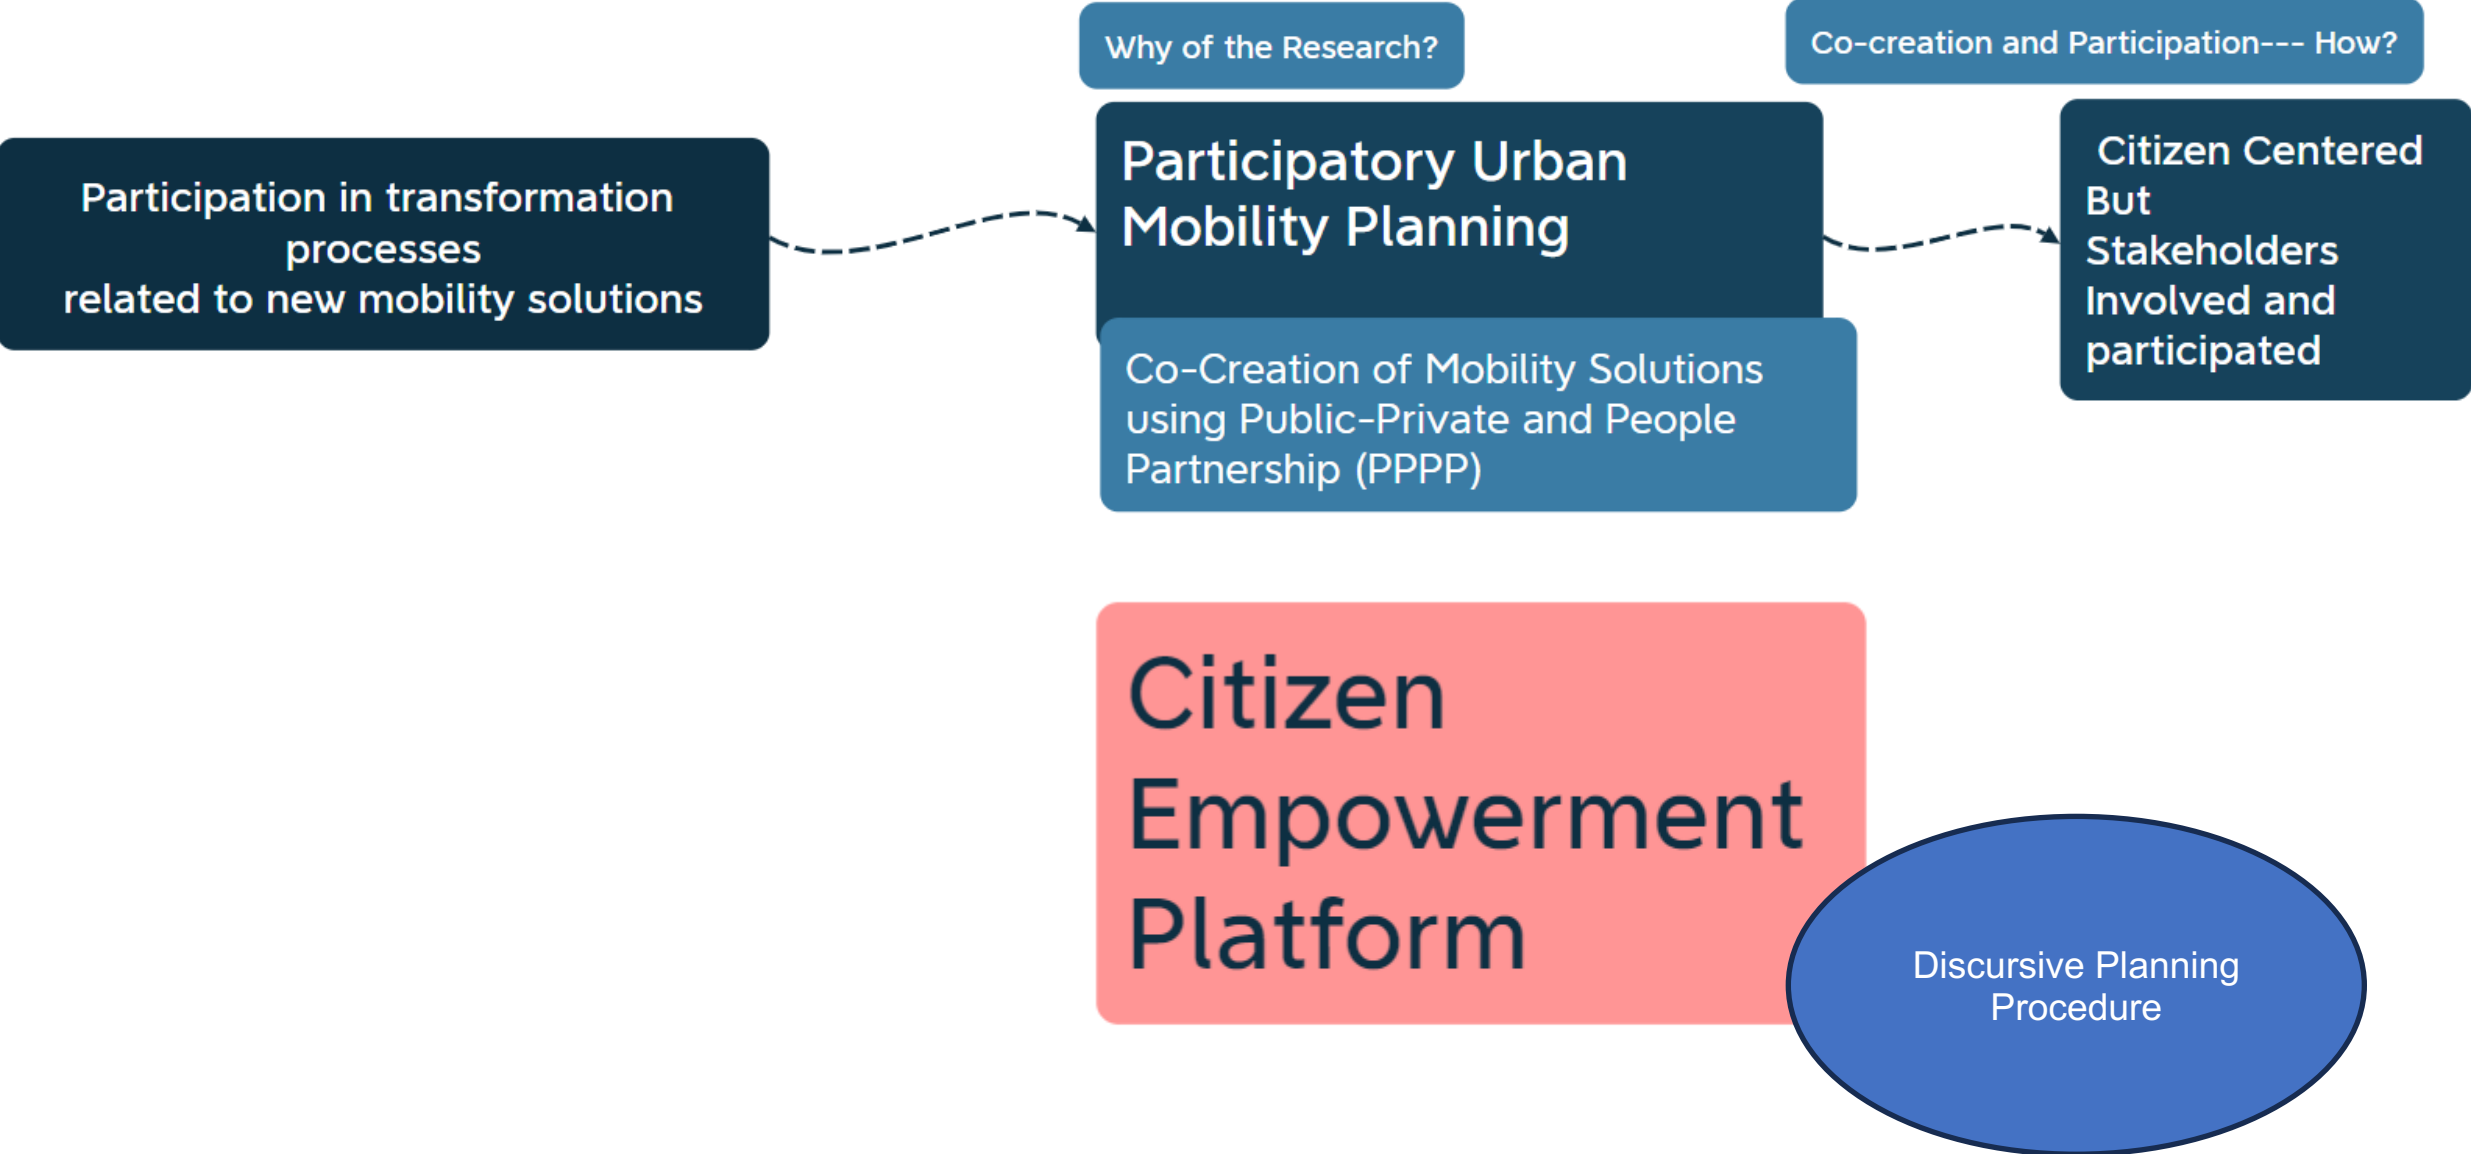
Why of the Research?

Co-creation and Participation--- How?

Participation in transformation processes related to new mobility solutions

Participatory Urban Mobility Planning

Co-Creation of Mobility Solutions using Public-Private and People Partnership (PPPP)

Citizen Centered But Stakeholders Involved and participated

Citizen Empowerment Platform

Discursive Planning Procedure